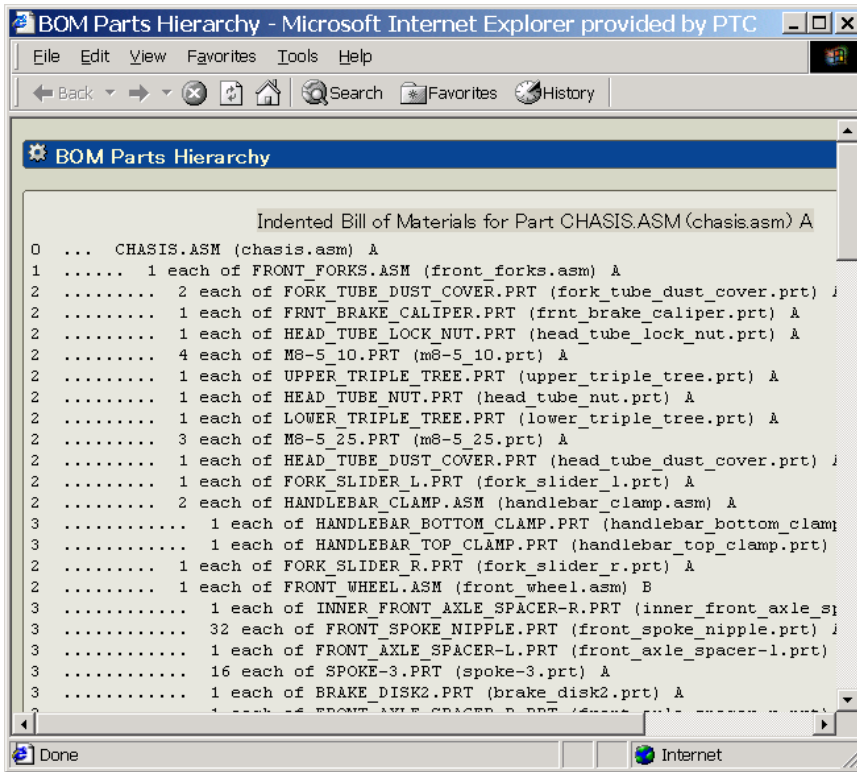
BOM Parts Hierarchy - Microsoft Internet Explorer provided by PTC

File Edit View Favorites Tools Help

Back Search Favorites History

BOM Parts Hierarchy

Indented Bill of Materials for Part CHASIS.ASM (chasis.asm) A

0 ... CHASIS.ASM (chasis.asm) A
1 ...... 1 each of FRONT_FORKS.ASM (front_forks.asm) A
2 ......... 2 each of FORK_TUBE_DUST_COVER.PRT (fork_tube_dust_cover.prt) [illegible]
2 ......... 1 each of FRNT_BRAKE_CALIPER.PRT (frnt_brake_caliper.prt) A
2 ......... 1 each of HEAD_TUBE_LOCK_NUT.PRT (head_tube_lock_nut.prt) A
2 ......... 4 each of M8-5_10.PRT (m8-5_10.prt) A
2 ......... 1 each of UPPER_TRIPLE_TREE.PRT (upper_triple_tree.prt) A
2 ......... 1 each of HEAD_TUBE_NUT.PRT (head_tube_nut.prt) A
2 ......... 1 each of LOWER_TRIPLE_TREE.PRT (lower_triple_tree.prt) A
2 ......... 3 each of M8-5_25.PRT (m8-5_25.prt) A
2 ......... 1 each of HEAD_TUBE_DUST_COVER.PRT (head_tube_dust_cover.prt) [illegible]
2 ......... 1 each of FORK_SLIDER_L.PRT (fork_slider_l.prt) A
2 ......... 2 each of HANDLEBAR_CLAMP.ASM (handlebar_clamp.asm) A
3 ............ 1 each of HANDLEBAR_BOTTOM_CLAMP.PRT (handlebar_bottom_clam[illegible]
3 ............ 1 each of HANDLEBAR_TOP_CLAMP.PRT (handlebar_top_clamp.prt)
2 ......... 1 each of FORK_SLIDER_R.PRT (fork_slider_r.prt) A
2 ......... 1 each of FRONT_WHEEL.ASM (front_wheel.asm) B
3 ............ 1 each of INNER_FRONT_AXLE_SPACER-R.PRT (inner_front_axle_s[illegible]
3 ............ 32 each of FRONT_SPOKE_NIPPLE.PRT (front_spoke_nipple.prt) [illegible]
3 ............ 1 each of FRONT_AXLE_SPACER-L.PRT (front_axle_spacer-l.prt)
3 ............ 16 each of SPOKE-3.PRT (spoke-3.prt) A
3 ............ 1 each of BRAKE_DISK2.PRT (brake_disk2.prt) A
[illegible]

Done Internet